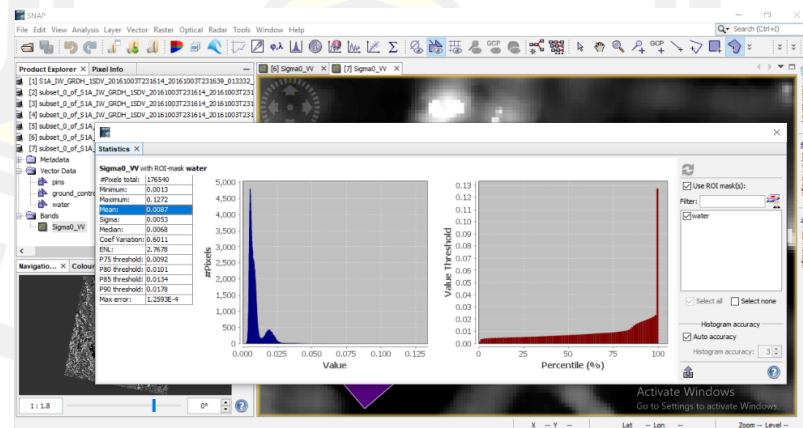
SNAP
File Edit View Analysis Layer Vector Raster Optical Radar Tools Window Help
Search (Ctrl+I)
Product Explorer × Pixel Info
[1] S1A_IW_GRDH_1SDV_20161003T231614_20161003T231639_013332_
[2] subset_0_of_S1A_IW_GRDH_1SDV_20161003T231614_20161003T231
[3] subset_0_of_S1A_IW_GRDH_1SDV_20161003T231614_20161003T231
[4] subset_0_of_S1A_IW_GRDH_1SDV_20161003T231614_20161003T231
[5] subset_0_of_S1A
[6] subset_0_of_S1A
[7] subset_0_of_S1A
Metadata
Vector Data
pins
ground_contro
water
Bands
Sigma0_VV
Navigatio... × Colour
1 : 1.8
0°
[6] Sigma0_VV × [7] Sigma0_VV ×
Statistics ×
Sigma0_VV with ROI-mask water

| #Pixels total: | 176540 |
|---|---|
| Minimum: | 0.0013 |
| Maximum: | 0.1272 |
| Mean: | 0.0087 |
| Sigma: | 0.0053 |
| Median: | 0.0068 |
| Coef Variation: | 0.6011 |
| ENL: | 2.7678 |
| P75 threshold: | 0.0092 |
| P80 threshold: | 0.0101 |
| P85 threshold: | 0.0134 |
| P90 threshold: | 0.0178 |
| Max error: | 1.2593E-4 |

#Pixels
5,000
4,500
4,000
3,500
3,000
2,500
2,000
1,500
1,000
500
0
0.000 0.025 0.050 0.075 0.100 0.125
Value
Value Threshold
0.13
0.12
0.11
0.10
0.09
0.08
0.07
0.06
0.05
0.04
0.03
0.02
0.01
0.00
0 25 50 75 100
Percentile (%)
Use ROI mask(s):
Filter:
water
Select all
Select none
Histogram accuracy
Auto accuracy
Histogram accuracy: 3
Activate Windows
Go to Settings to activate Windows.
X -- Y -- Lat -- Lon -- Zoom -- Level --